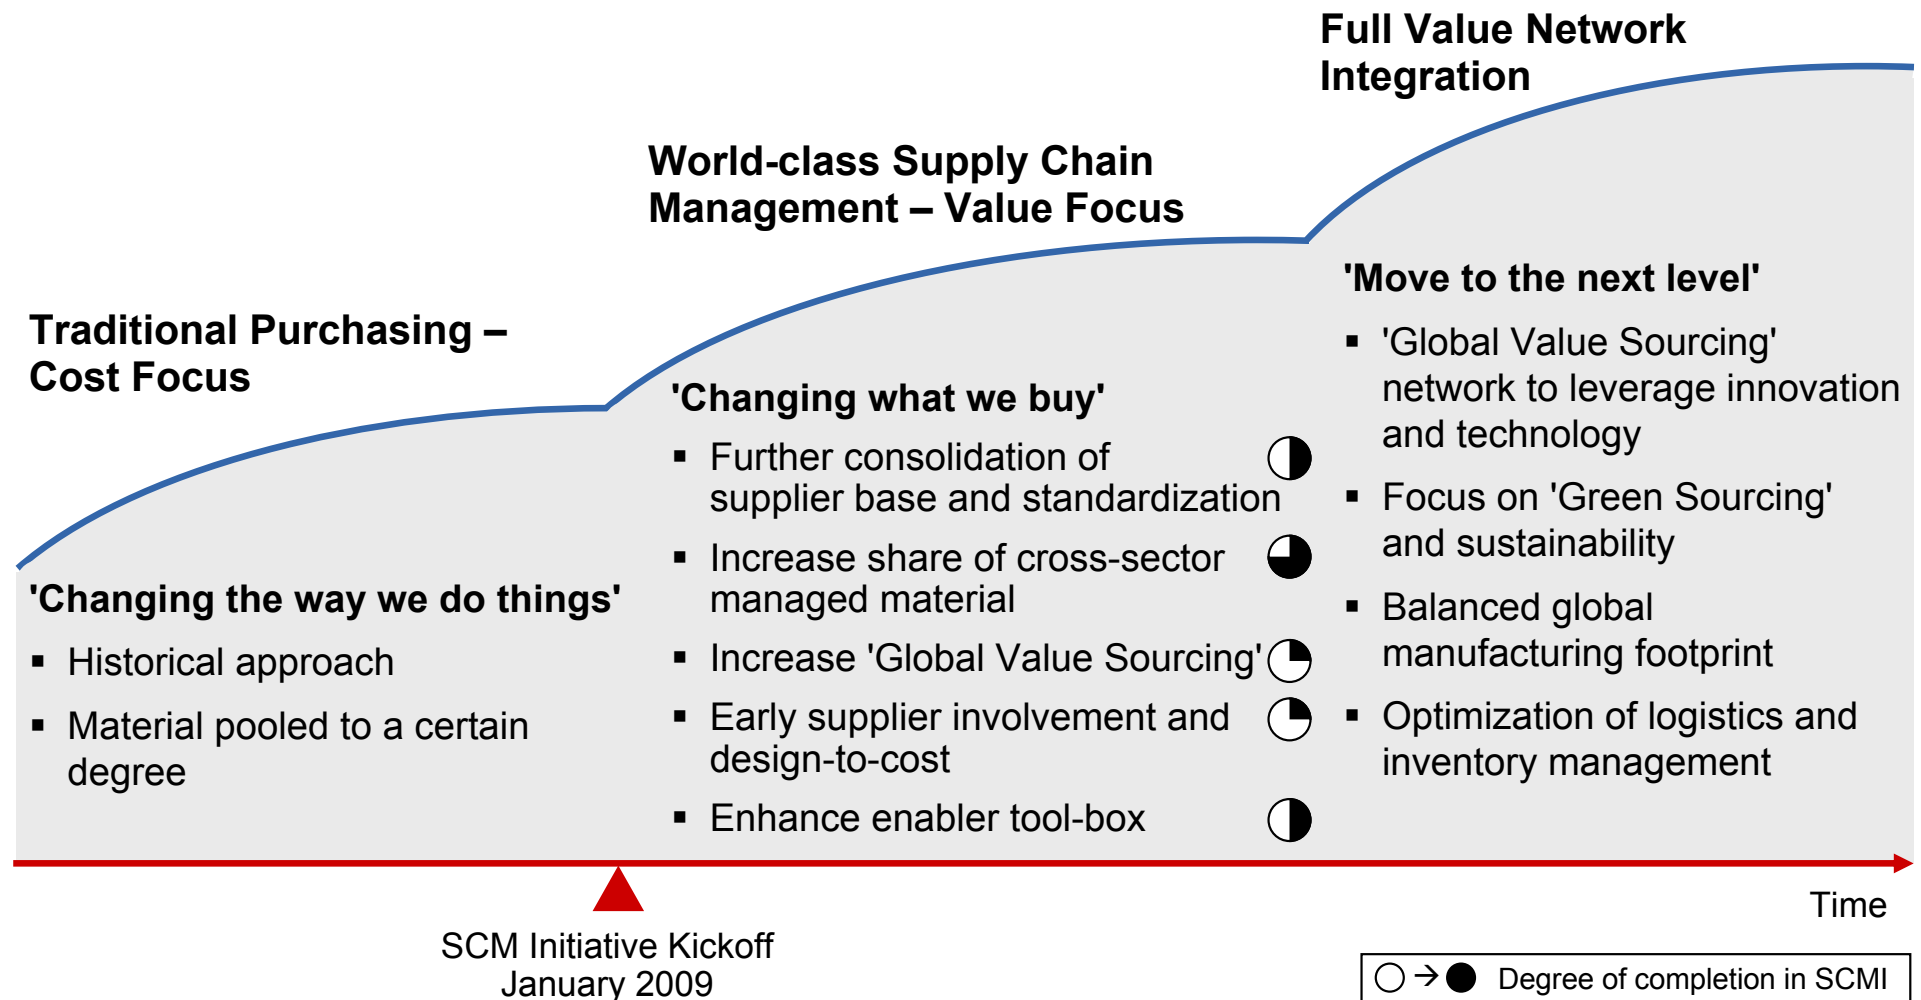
Full Value Network Integration

World-class Supply Chain Management – Value Focus

Traditional Purchasing – Cost Focus

'Changing the way we do things'
▪ Historical approach
▪ Material pooled to a certain degree

'Changing what we buy'
▪ Further consolidation of supplier base and standardization
▪ Increase share of cross-sector managed material
▪ Increase 'Global Value Sourcing'
▪ Early supplier involvement and design-to-cost
▪ Enhance enabler tool-box

'Move to the next level'
▪ 'Global Value Sourcing' network to leverage innovation and technology
▪ Focus on 'Green Sourcing' and sustainability
▪ Balanced global manufacturing footprint
▪ Optimization of logistics and inventory management

Time

SCM Initiative Kickoff
January 2009

○ → ● Degree of completion in SCMI